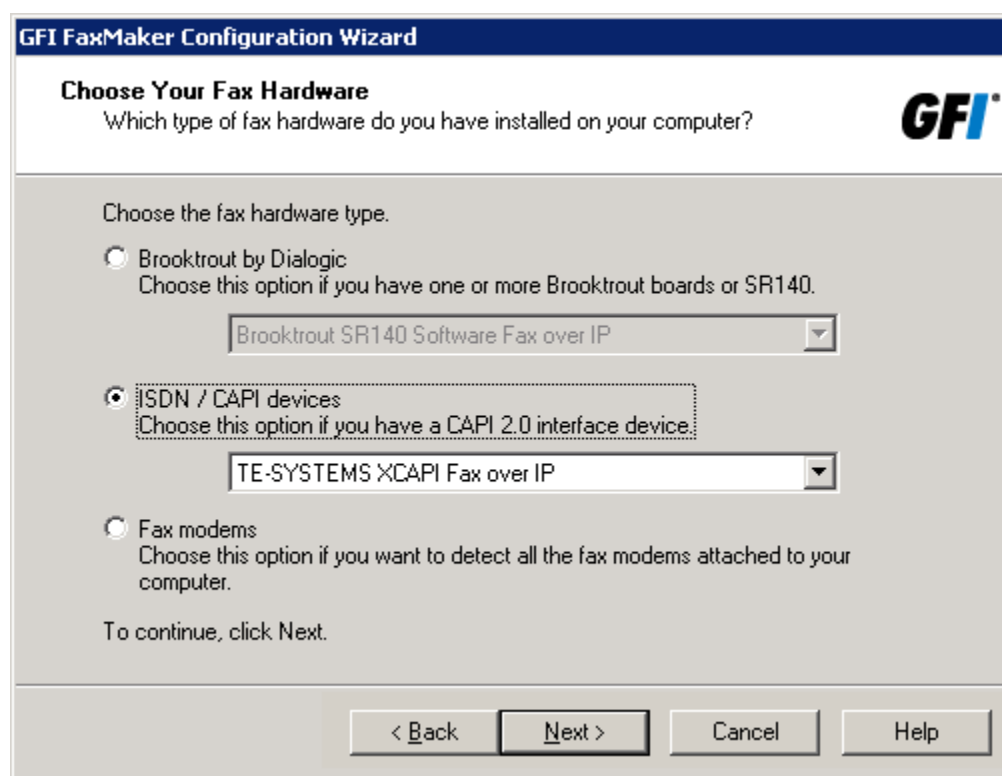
GFI FaxMaker Configuration Wizard

Choose Your Fax Hardware
Which type of fax hardware do you have installed on your computer?

GFI

Choose the fax hardware type.

Brooktrout by Dialogic
Choose this option if you have one or more Brooktrout boards or SR140.

Brooktrout SR140 Software Fax over IP

ISDN / CAPI devices
Choose this option if you have a CAPI 2.0 interface device.

TE-SYSTEMS XCAPI Fax over IP

Fax modems
Choose this option if you want to detect all the fax modems attached to your computer.

To continue, click Next.

< Back | Next > | Cancel | Help